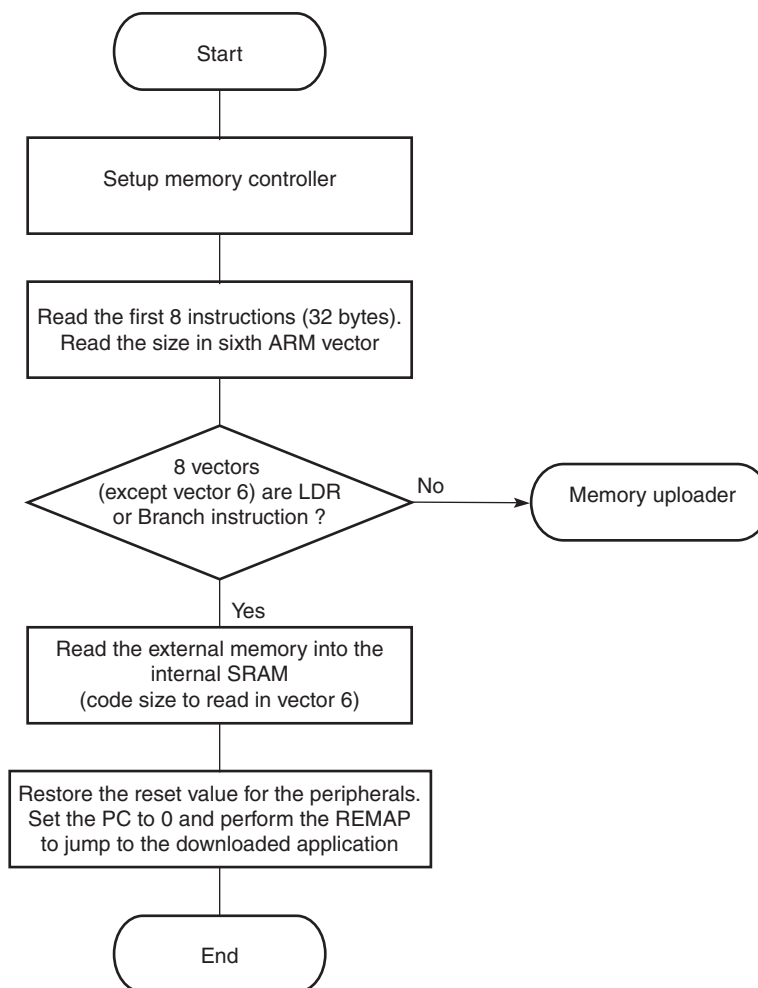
Start

Setup memory controller

Read the first 8 instructions (32 bytes). Read the size in sixth ARM vector

8 vectors (except vector 6) are LDR or Branch instruction ?

No

Memory uploader

Yes

Read the external memory into the internal SRAM (code size to read in vector 6)

Restore the reset value for the peripherals. Set the PC to 0 and perform the REMAP to jump to the downloaded application

End